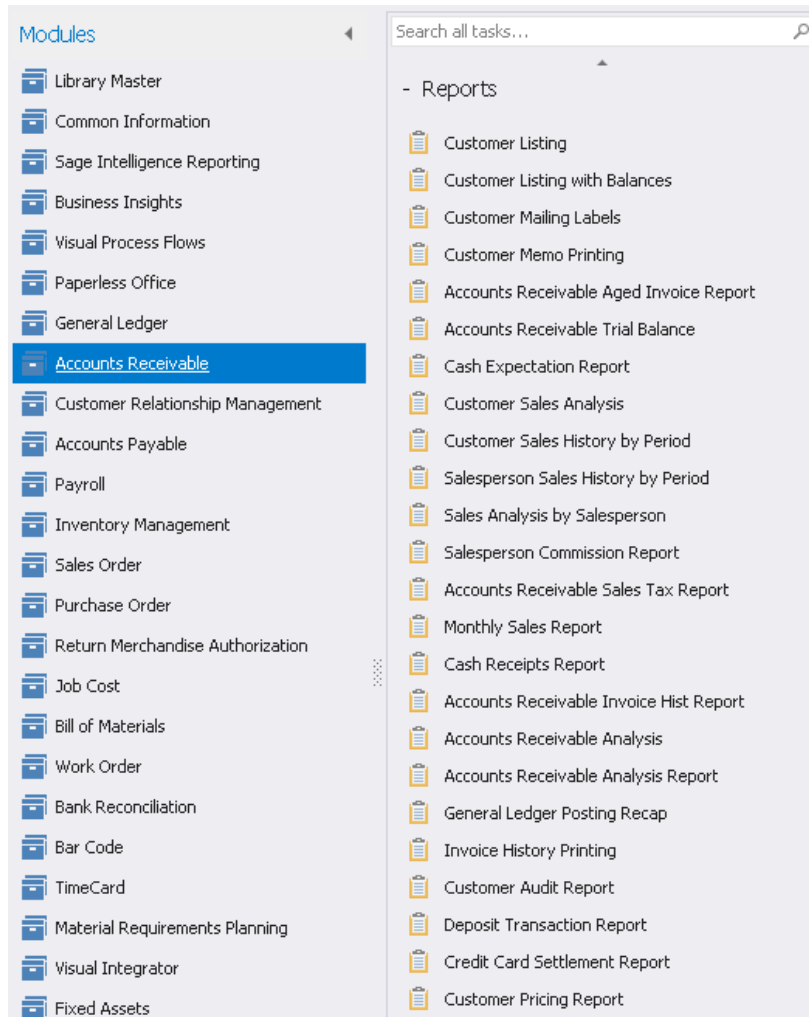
Modules

Library Master
Common Information
Sage Intelligence Reporting
Business Insights
Visual Process Flows
Paperless Office
General Ledger
Accounts Receivable
Customer Relationship Management
Accounts Payable
Payroll
Inventory Management
Sales Order
Purchase Order
Return Merchandise Authorization
Job Cost
Bill of Materials
Work Order
Bank Reconciliation
Bar Code
TimeCard
Material Requirements Planning
Visual Integrator
Fixed Assets

Search all tasks...

- Reports

Customer Listing
Customer Listing with Balances
Customer Mailing Labels
Customer Memo Printing
Accounts Receivable Aged Invoice Report
Accounts Receivable Trial Balance
Cash Expectation Report
Customer Sales Analysis
Customer Sales History by Period
Salesperson Sales History by Period
Sales Analysis by Salesperson
Salesperson Commission Report
Accounts Receivable Sales Tax Report
Monthly Sales Report
Cash Receipts Report
Accounts Receivable Invoice Hist Report
Accounts Receivable Analysis
Accounts Receivable Analysis Report
General Ledger Posting Recap
Invoice History Printing
Customer Audit Report
Deposit Transaction Report
Credit Card Settlement Report
Customer Pricing Report